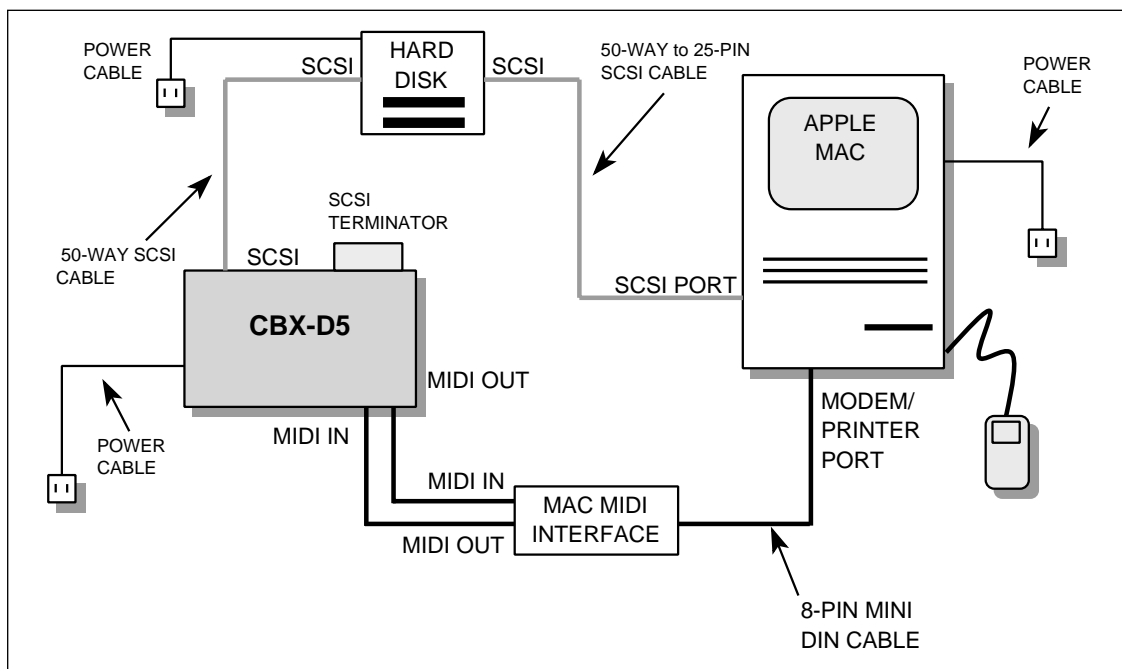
POWER CABLE

SCSI

HARD DISK

SCSI

50-WAY to 25-PIN SCSI CABLE

POWER CABLE

APPLE MAC

SCSI TERMINATOR

50-WAY SCSI CABLE

SCSI

SCSI PORT

CBX-D5

MIDI OUT

POWER CABLE

MIDI IN

MODEM/ PRINTER PORT

MIDI IN

MAC MIDI INTERFACE

MIDI OUT

8-PIN MINI DIN CABLE